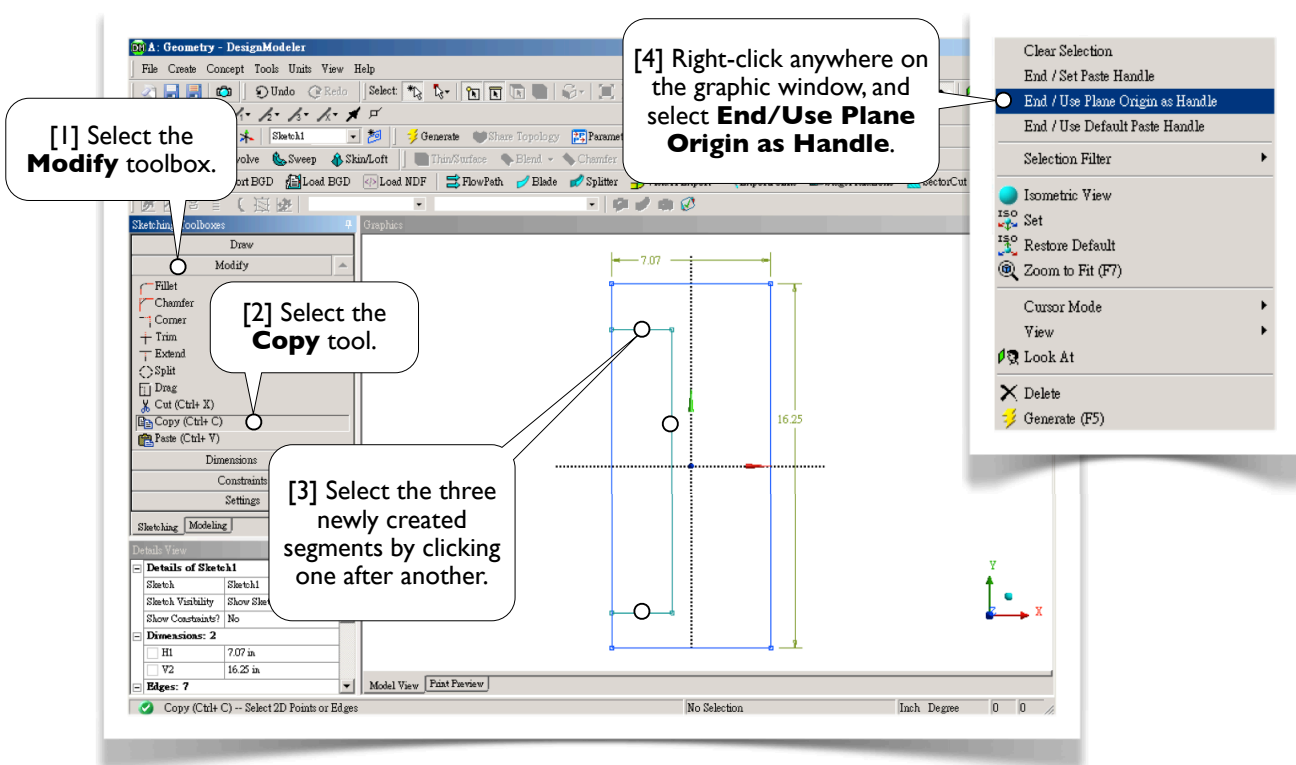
A: Geometry - DesignModeler

File Create Concept Tools Units View Help

Undo Redo Select:

Sketch1 Generate Share Topology Paramet

volve Sweep Skin/Loft Thin/Surface Blend Chamfer

ort BGD Load BGD Load NDF FlowPath Blade Splitter SectorCut

[1] Select the **Modify** toolbox.

[2] Select the **Copy** tool.

[3] Select the three newly created segments by clicking one after another.

[4] Right-click anywhere on the graphic window, and select **End/Use Plane Origin as Handle**.

Sketching Toolboxes

Draw

Modify

Fillet

Chamfer

Corner

Trim

Extend

Split

Drag

Cut (Ctrl+ X)

Copy (Ctrl+ C)

Paste (Ctrl+ V)

Dimensions

Constraints

Settings

Sketching Modeling

Details View

| Details of Sketch1 | |
|---|---|
| Sketch | Sketch1 |
| Sketch Visibility | Show Sket |
| Show Constraints? | No |
| Dimensions: 2 | |
| H1 | 7.07 in |
| V2 | 16.25 in |
| Edges: 7 | |

Graphics

7.07

16.25

Y

X

Model View Print Preview

Copy (Ctrl+ C) -- Select 2D Points or Edges

No Selection

Inch Degree 0 0

Clear Selection

End / Set Paste Handle

End / Use Plane Origin as Handle

End / Use Default Paste Handle

Selection Filter

Isometric View

Set

Restore Default

Zoom to Fit (F7)

Cursor Mode

View

Look At

Delete

Generate (F5)